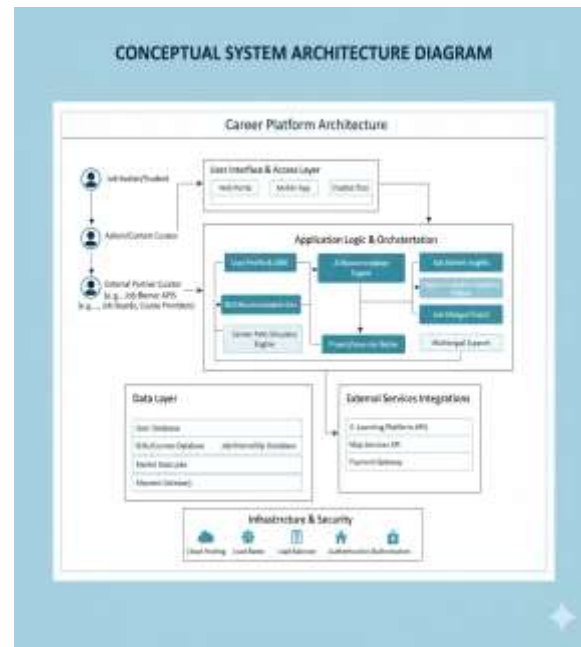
CONCEPTUAL SYSTEM ARCHITECTURE DIAGRAM

Career Platform Architecture

Job Seeker/Student

Admin/Content Curator

External Partner Curator (e.g., Job Boards APIS (e.g., Job Boards, Course Providers)

User Interface & Access Layer

Web Portal

Mobile App

Chatbot Bot

Application Logic & Orchestration

User Profile & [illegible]

AI Recommendation Engine

Job Market Insights

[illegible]

Skill Recommendation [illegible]

Career Path Discovery Engine

Job Mapping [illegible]

Project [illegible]

Multilingual Support

Data Layer

User Database

Skills/Courses Database

Mentorship Database

Market Data Lake

Alumni Database

External Services Integrations

E-Learning Platform APIs

Map Services API

Payment Gateway

Infrastructure & Security

Cloud Hosting

Load Balancer

Load Balancer

Authentication

Authorization